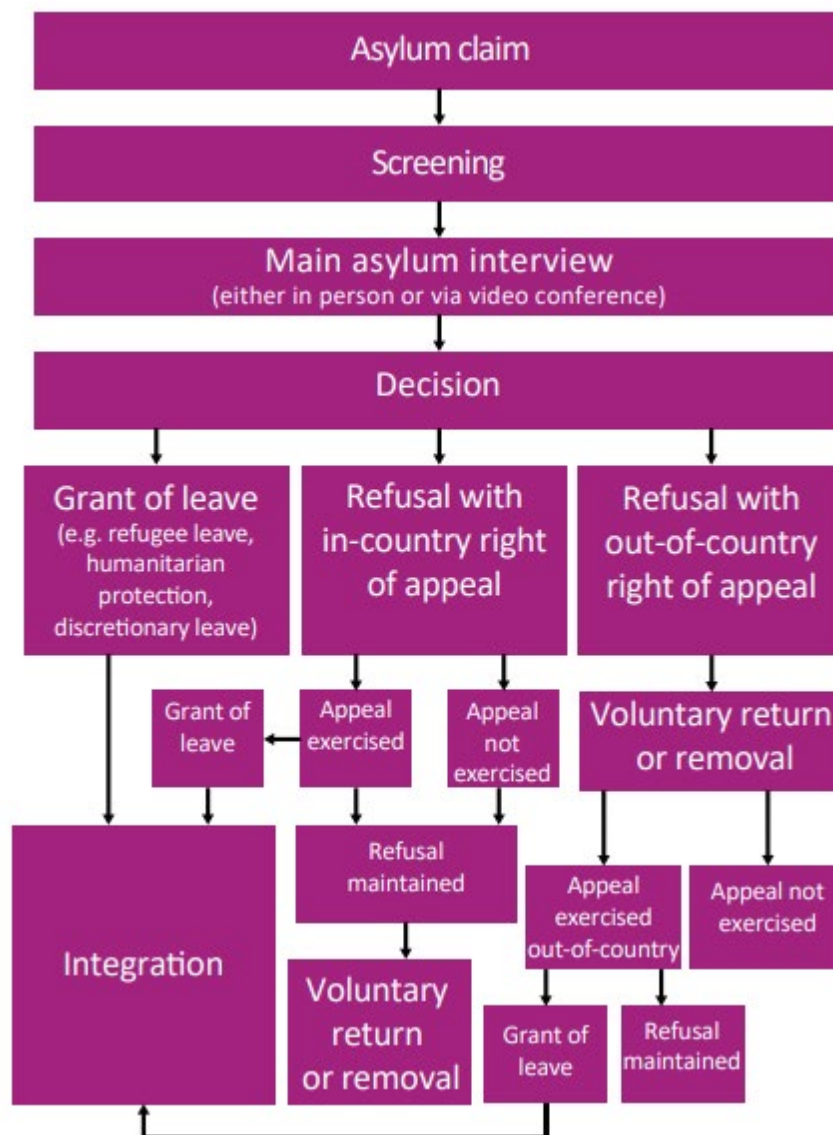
Asylum claim

Screening

Main asylum interview
(either in person or via video conference)

Decision

Grant of leave
(e.g. refugee leave, humanitarian protection, discretionary leave)

Refusal with in-country right of appeal

Refusal with out-of-country right of appeal

Grant of leave

Appeal exercised

Appeal not exercised

Voluntary return or removal

Integration

Refusal maintained

Appeal exercised out-of-country

Appeal not exercised

Voluntary return or removal

Grant of leave

Refusal maintained